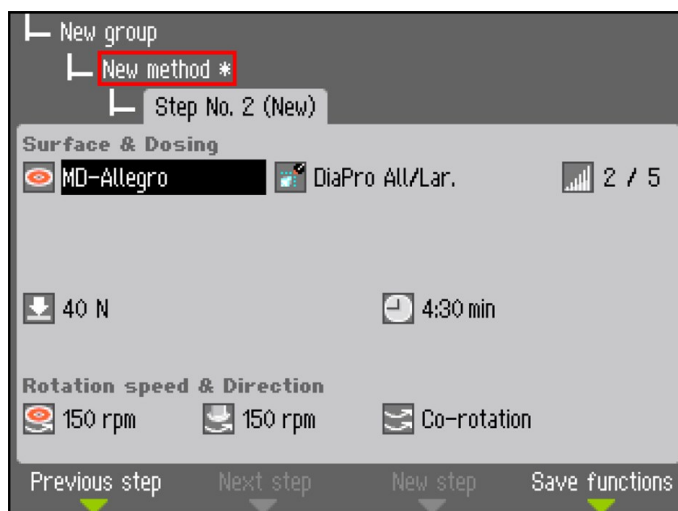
New group
New method *
Step No. 2 (New)

Surface & Dosing
MD-Allegro
DiaPro All/Lar.
2 / 5

40 N
4:30 min

Rotation speed & Direction
150 rpm
150 rpm
Co-rotation

Previous step
Next step
New step
Save functions